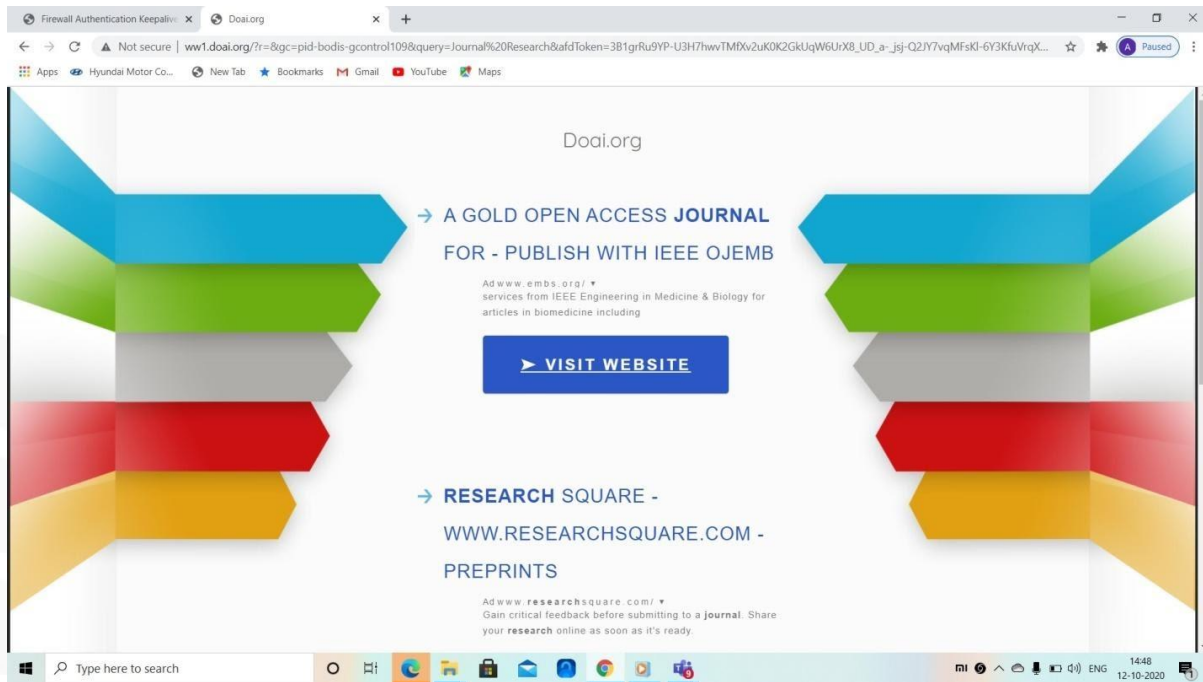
Firewall Authentication Keepaliv × Doai.org × +

Not secure | ww1.doai.org/?r=&gc=pid-bodis-gcontrol109&query=Journal%20Research&afdToken=3B1grRu9YP-U3H7hwvTMfXv2uK0K2GkUqW6UrX8_UD_a-_jsj-Q2JY7vqMFsKl-6Y3KfuVrqX... A Paused

Apps Hyundai Motor Co... New Tab Bookmarks Gmail YouTube Maps

Doai.org

→ A GOLD OPEN ACCESS JOURNAL FOR - PUBLISH WITH IEEE OJEMB

Ad www.embs.org/ ▾
services from IEEE Engineering in Medicine & Biology for articles in biomedicine including

➤ VISIT WEBSITE

→ RESEARCH SQUARE - WWW.RESEARCHSQUARE.COM - PREPRINTS

Ad www.researchsquare.com/ ▾
Gain critical feedback before submitting to a journal. Share your research online as soon as it's ready.

Type here to search

ENG 14:48 12-10-2020